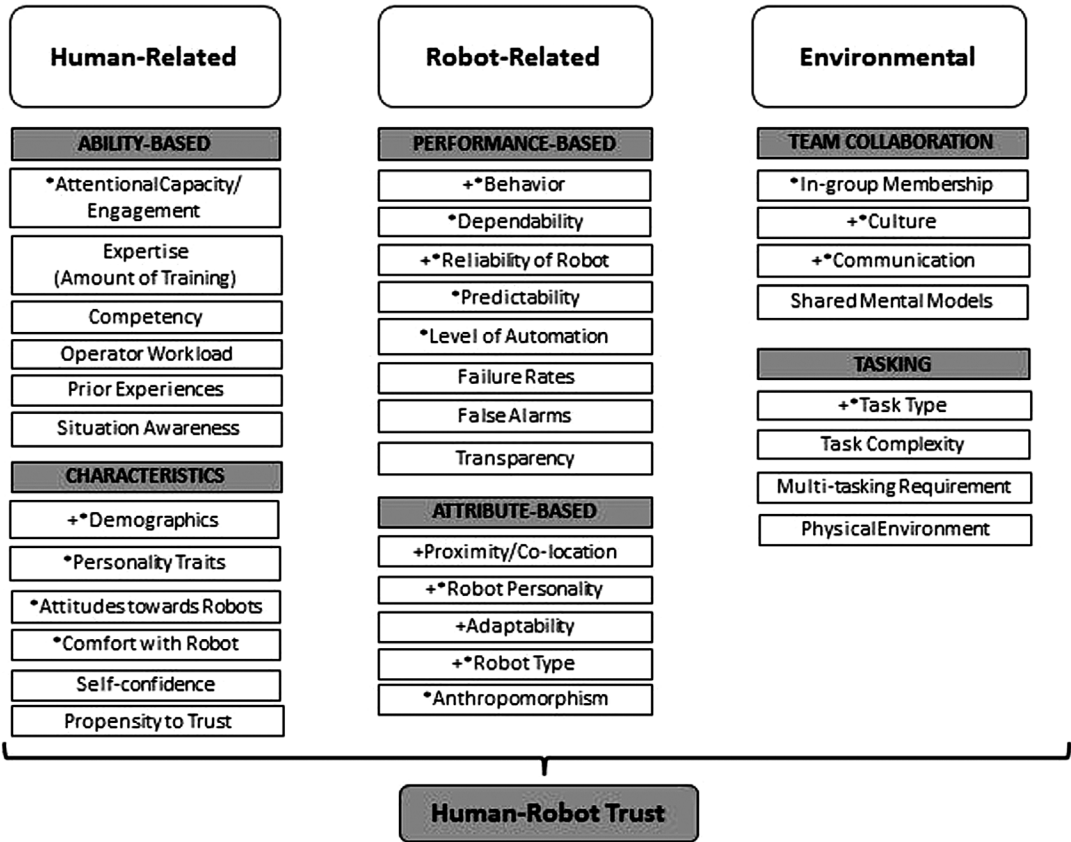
Human-Related

ABILITY-BASED

•AttentionalCapacity/ Engagement

Expertise (Amount of Training)

Competency

Operator Workload

Prior Experiences

Situation Awareness

CHARACTERISTICS

+•Demographics

•Personality Traits

•Attitudes towards Robots

•Comfort with Robot

Self-confidence

Propensity to Trust

Robot-Related

PERFORMANCE-BASED

+•Behavior

•Dependability

+•Reliability of Robot

•Predictability

•Level of Automation

Failure Rates

False Alarms

Transparency

ATTRIBUTE-BASED

+Proximity/Co-location

+•Robot Personality

+Adaptability

+•Robot Type

•Anthropomorphism

Environmental

TEAM COLLABORATION

•In-group Membership

+•Culture

+•Communication

Shared Mental Models

TASKING

+•Task Type

Task Complexity

Multi-tasking Requirement

PhysicalEnvironment

Human-Robot Trust